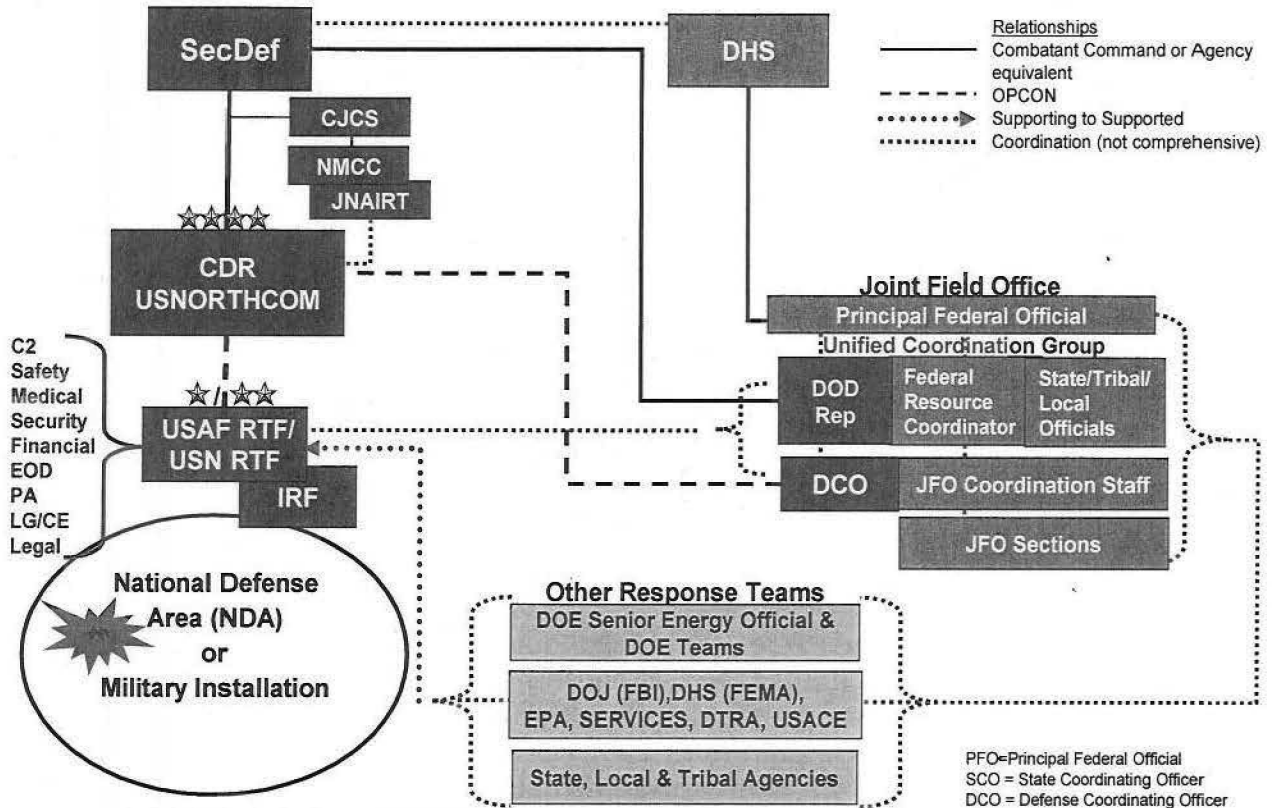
SecDef

DHS

Relationships
Combatant Command or Agency equivalent
OPCON
Supporting to Supported
Coordination (not comprehensive)

CJCS

NMCC

JNAIRT

CDR USNORTHCOM

Joint Field Office

Principal Federal Official

Unified Coordination Group

DOD Rep

Federal Resource Coordinator

State/Tribal/ Local Officials

DCO

JFO Coordination Staff

JFO Sections

C2
Safety
Medical
Security
Financial
EOD
PA
LG/CE
Legal

USAF RTF/ USN RTF

IRF

National Defense Area (NDA) or Military Installation

Other Response Teams

DOE Senior Energy Official & DOE Teams

DOJ (FBI),DHS (FEMA), EPA, SERVICES, DTRA, USACE

State, Local & Tribal Agencies

PFO=Principal Federal Official
SCO = State Coordinating Officer
DCO = Defense Coordinating Officer